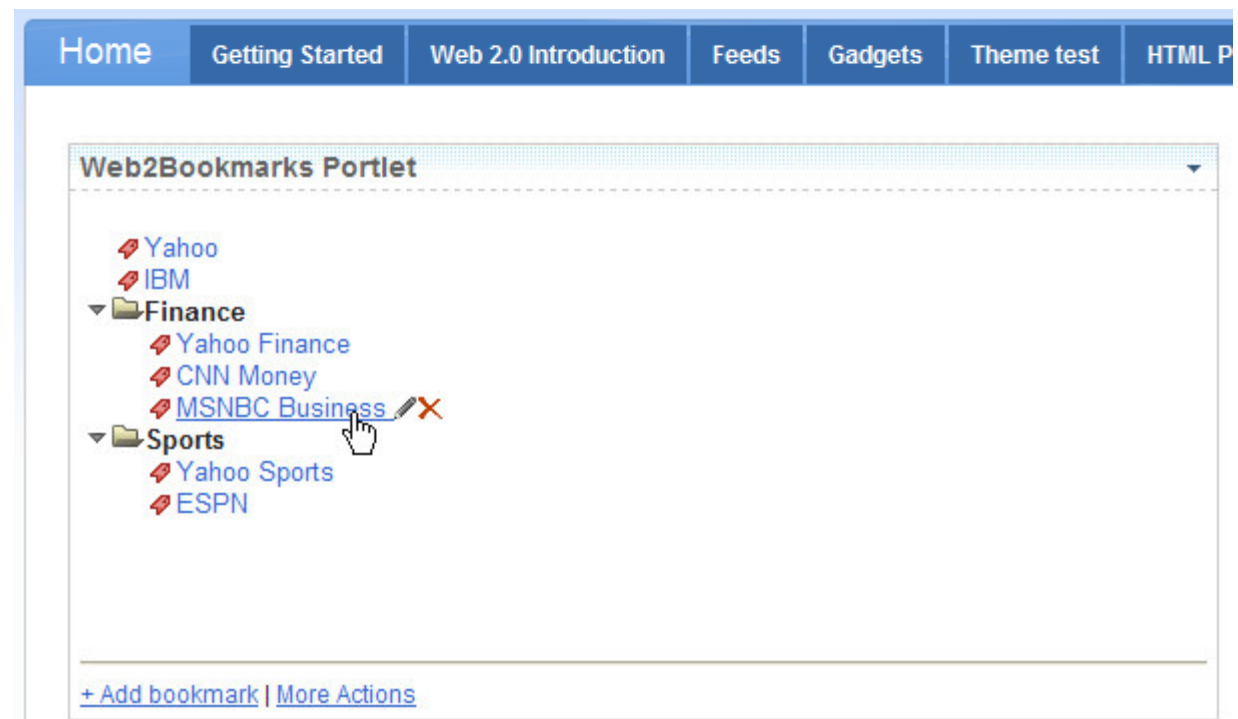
Home | Getting Started | Web 2.0 Introduction | Feeds | Gadgets | Theme test | HTML P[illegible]

Web2Bookmarks Portlet

Yahoo
IBM
Finance
Yahoo Finance
CNN Money
MSNBC Business
Sports
Yahoo Sports
ESPN

+ Add bookmark | More Actions